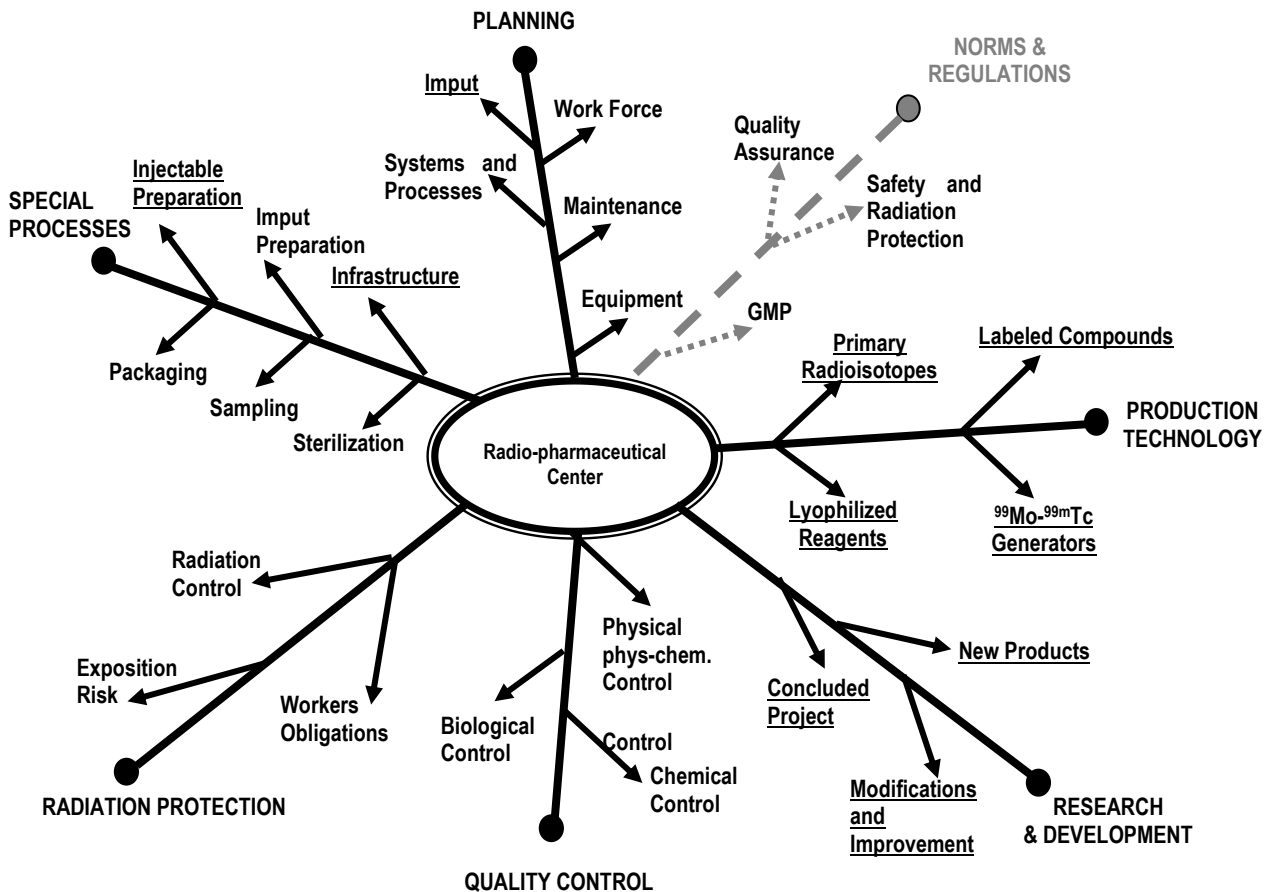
PLANNING

Imput

Work Force

Systems and Processes

Maintenance

Equipment

NORMS & REGULATIONS

Quality Assurance

Safety and Radiation Protection

GMP

SPECIAL PROCESSES

Injectable Preparation

Imput Preparation

Infrastructure

Packaging

Sampling

Sterilization

Radio-pharmaceutical Center

Primary Radioisotopes

Labeled Compounds

PRODUCTION TECHNOLOGY

Lyophilized Reagents

$^{99}$Mo-$^{99m}$Tc Generators

Radiation Control

Exposition Risk

Workers Obligations

RADIATION PROTECTION

Physical phys-chem. Control

Biological Control

Control

Chemical Control

QUALITY CONTROL

Concluded Project

New Products

Modifications and Improvement

RESEARCH & DEVELOPMENT